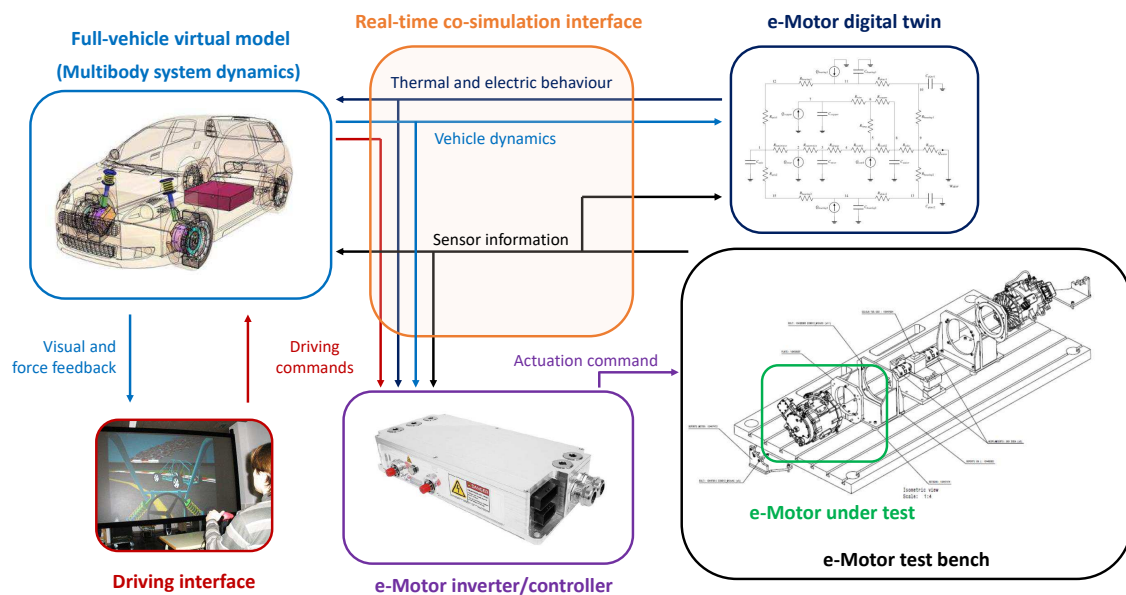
Real-time co-simulation interface

e-Motor digital twin

Full-vehicle virtual model

(Multibody system dynamics)

Thermal and electric behaviour

Vehicle dynamics

Sensor information

Visual and force feedback

Driving commands

Actuation command

Isometric view
Scale: 1:4

e-Motor under test

e-Motor test bench

Driving interface

e-Motor inverter/controller